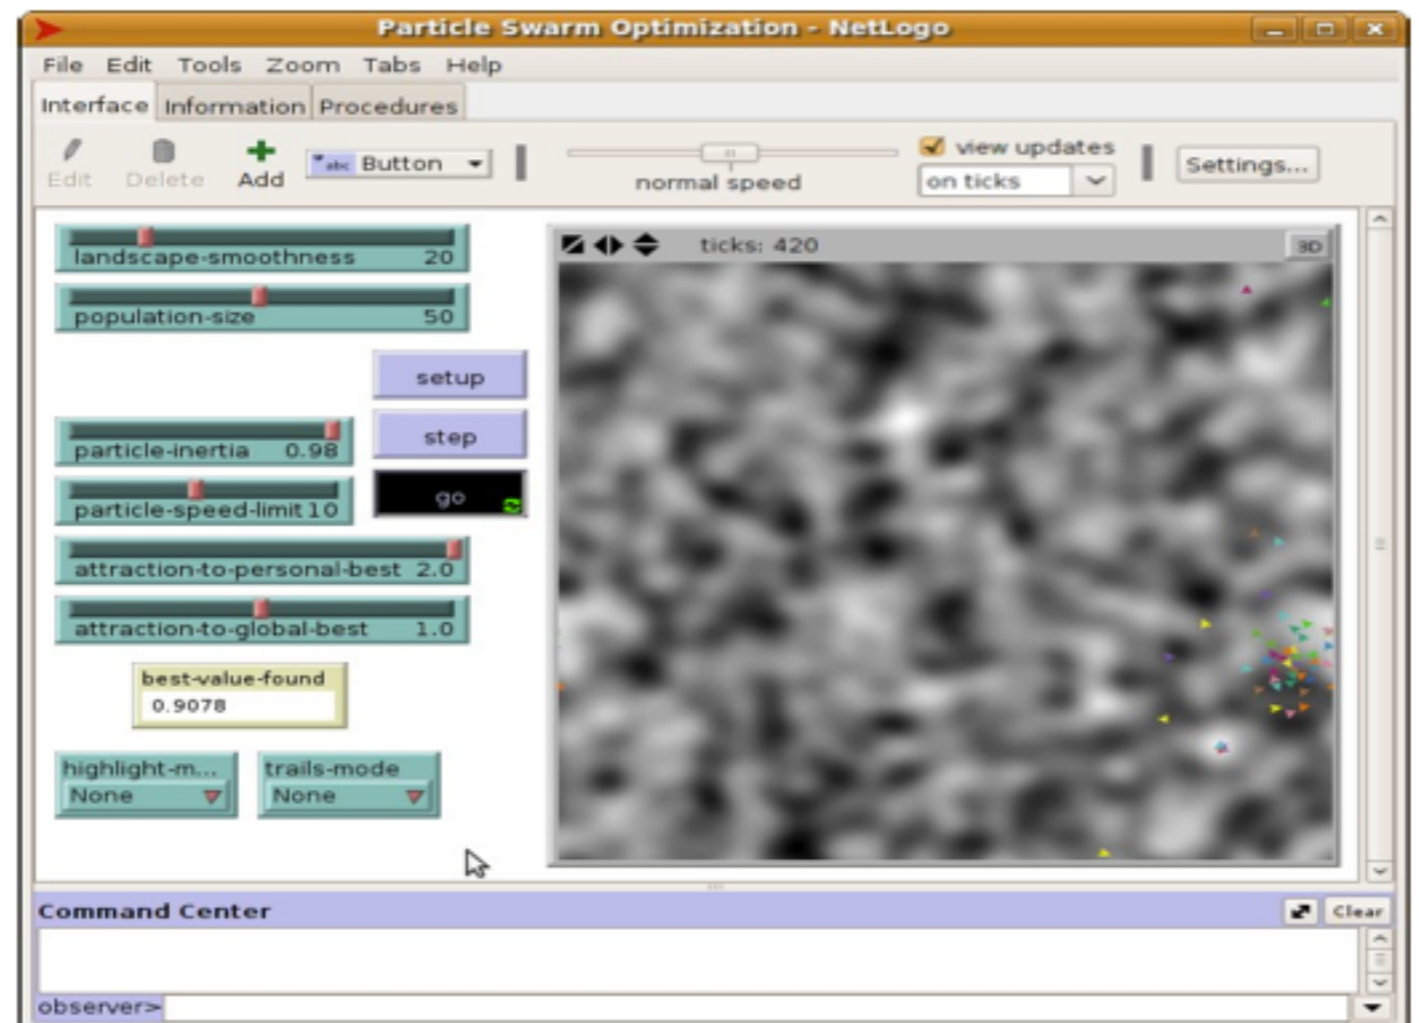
Particle Swarm Optimization - NetLogo

File Edit Tools Zoom Tabs Help

Interface Information Procedures

Edit Delete Add Button

normal speed

view updates

on ticks

Settings...

landscape-smoothness 20

population-size 50

setup

step

go

particle-inertia 0.98

particle-speed-limit 10

attraction-to-personal-best 2.0

attraction-to-global-best 1.0

best-value-found
0.9078

highlight-m...
None

trails-mode
None

ticks: 420

3D

Command Center

Clear

observer>